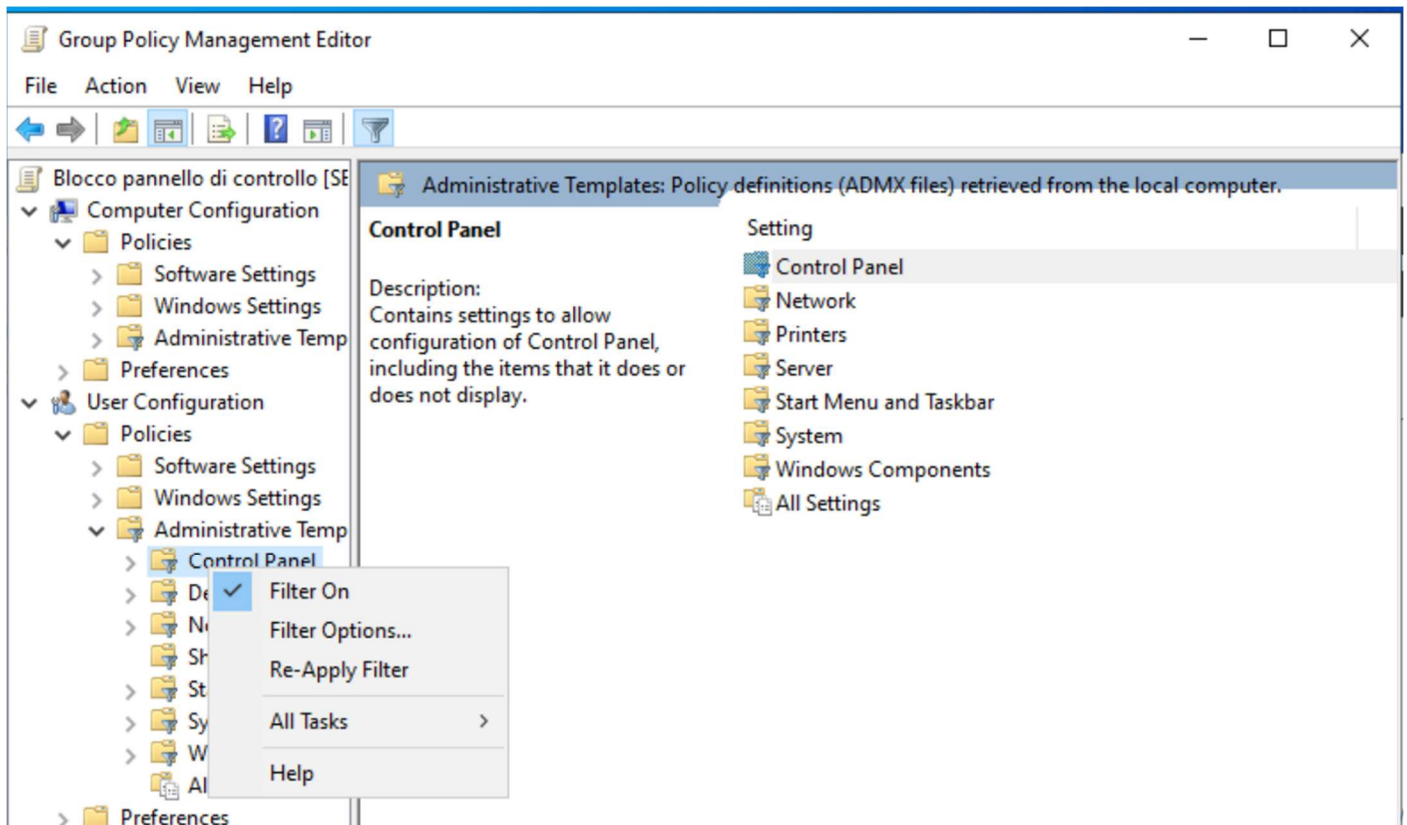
Group Policy Management Editor

File Action View Help

Blocco pannello di controllo [SE
Computer Configuration
Policies
Software Settings
Windows Settings
Administrative Temp
Preferences
User Configuration
Policies
Software Settings
Windows Settings
Administrative Temp
Control Panel
De
N
Sh
St
Sy
W
Al
Preferences

Filter On
Filter Options...
Re-Apply Filter
All Tasks
Help

Administrative Templates: Policy definitions (ADMX files) retrieved from the local computer.

Control Panel

Description:
Contains settings to allow configuration of Control Panel, including the items that it does or does not display.

Setting
Control Panel
Network
Printers
Server
Start Menu and Taskbar
System
Windows Components
All Settings